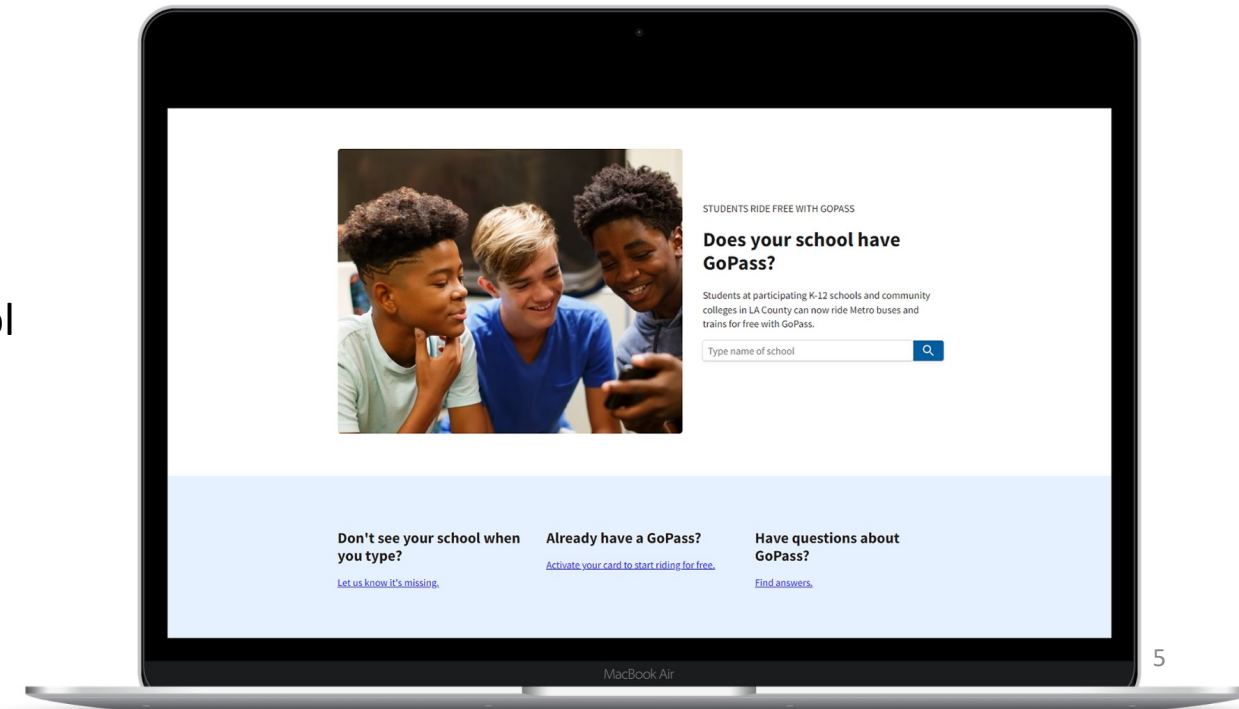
STUDENTS RIDE FREE WITH GOPASS

Does your school have GoPass?

Students at participating K-12 schools and community colleges in LA County can now ride Metro buses and trains for free with GoPass.

Type name of school

Don't see your school when you type?

Let us know it's missing.

Already have a GoPass?

Activate your card to start riding for free.

Have questions about GoPass?

Find answers.

MacBook Air

5